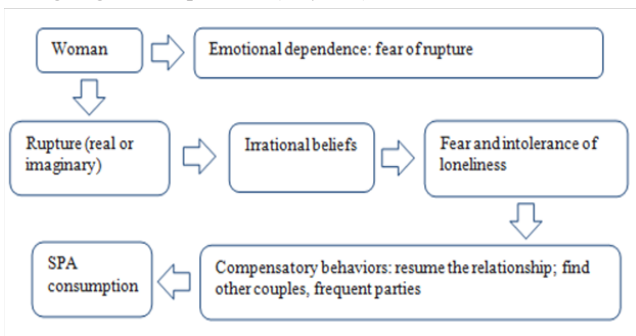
Woman

Emotional dependence: fear of rupture

Rupture (real or imaginary)

Irrational beliefs

Fear and intolerance of loneliness

Compensatory behaviors: resume the relationship; find other couples, frequent parties

SPA consumption